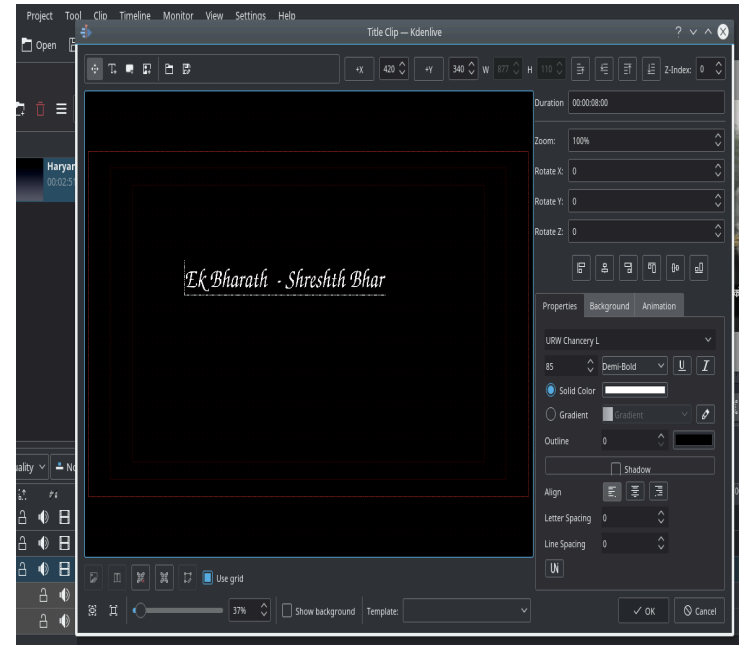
Project Tool Clip Timeline Monitor View Settings Help

Open

Title Clip — Kdenlive

? ∨ ∧

+X 420 +Y 340 W 877 H 110 Z-Index: 0

Duration 00:00:08:00

Zoom: 100%

Rotate X: 0

Rotate Y: 0

Rotate Z: 0

Haryar
00:02:5

Ek Bharath - Shreshth Bhar

Properties Background Animation

URW Chancery L

85 Demi-Bold U I

Solid Color

Gradient Gradient

Outline 0

Shadow

Align

Letter Spacing 0

Line Spacing 0

UN

uality No

Use grid

37% Show background Template:

OK Cancel